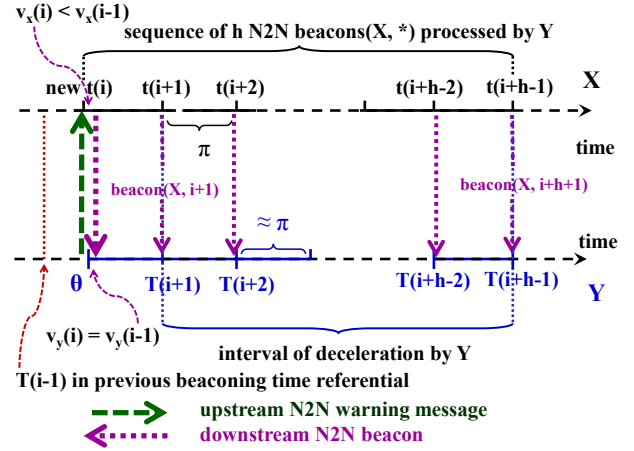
$v_x(i) < v_x(i-1)$

sequence of h N2N beacons(X, *) processed by Y

new t(i) t(i+1) t(i+2) t(i+h-2) t(i+h-1)

X

$\pi$

time

beacon(X, i+1)

beacon(X, i+h+1)

$\approx \pi$

time

θ T(i+1) T(i+2) T(i+h-2) T(i+h-1)

Y

$v_y(i) = v_y(i-1)$

interval of deceleration by Y

T(i-1) in previous beaconing time referential

upstream N2N warning message

downstream N2N beacon